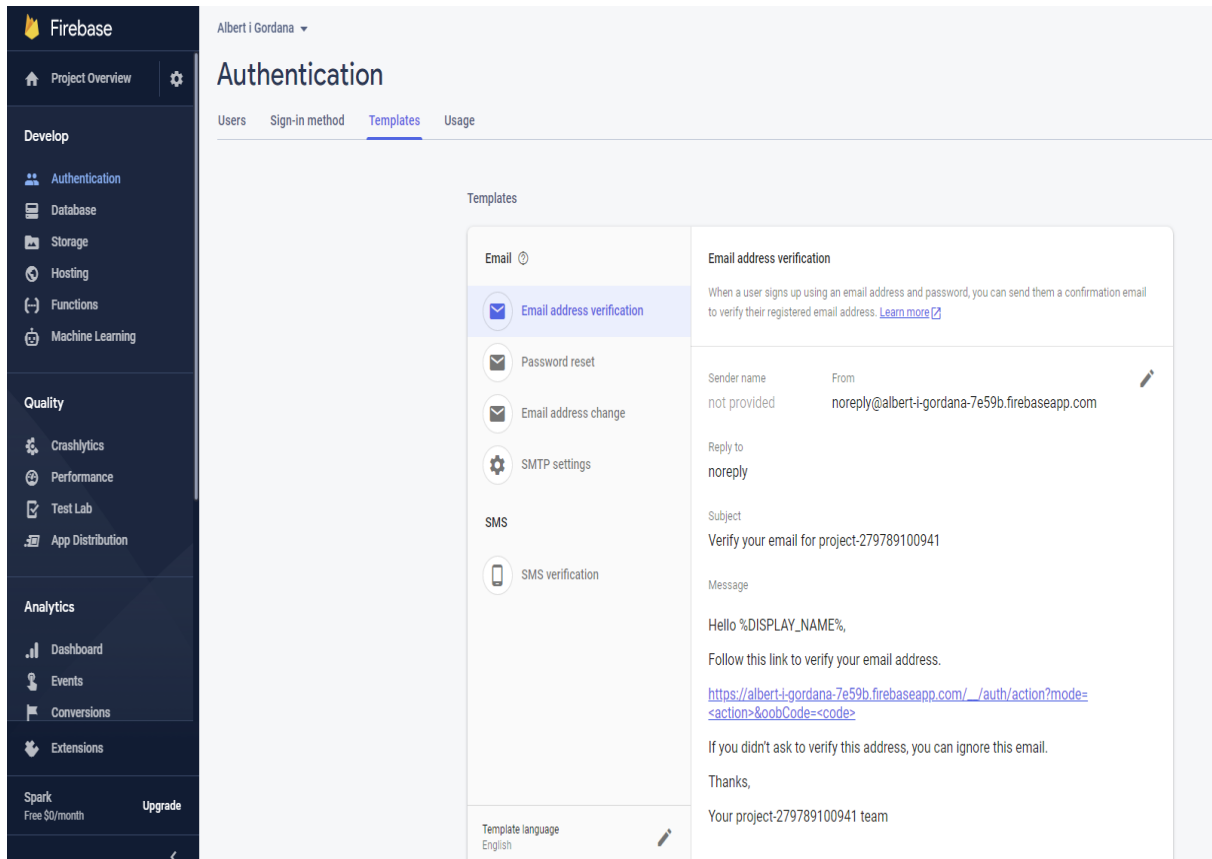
Firebase

Project Overview

Develop

Authentication
Database
Storage
Hosting
Functions
Machine Learning

Quality

Crashlytics
Performance
Test Lab
App Distribution

Analytics

Dashboard
Events
Conversions

Extensions

Spark
Free $0/month
Upgrade

Albert i Gordana

Authentication

Users Sign-in method Templates Usage

Templates

Email

Email address verification
Password reset
Email address change
SMTP settings

SMS

SMS verification

Template language
English

Email address verification

When a user signs up using an email address and password, you can send them a confirmation email to verify their registered email address. Learn more

Sender name
not provided

From
noreply@albert-i-gordana-7e59b.firebaseapp.com

Reply to
noreply

Subject
Verify your email for project-279789100941

Message

Hello %DISPLAY_NAME%,

Follow this link to verify your email address.

https://albert-i-gordana-7e59b.firebaseapp.com/__/auth/action?mode=<action>&oobCode=<code>

If you didn't ask to verify this address, you can ignore this email.

Thanks,

Your project-279789100941 team